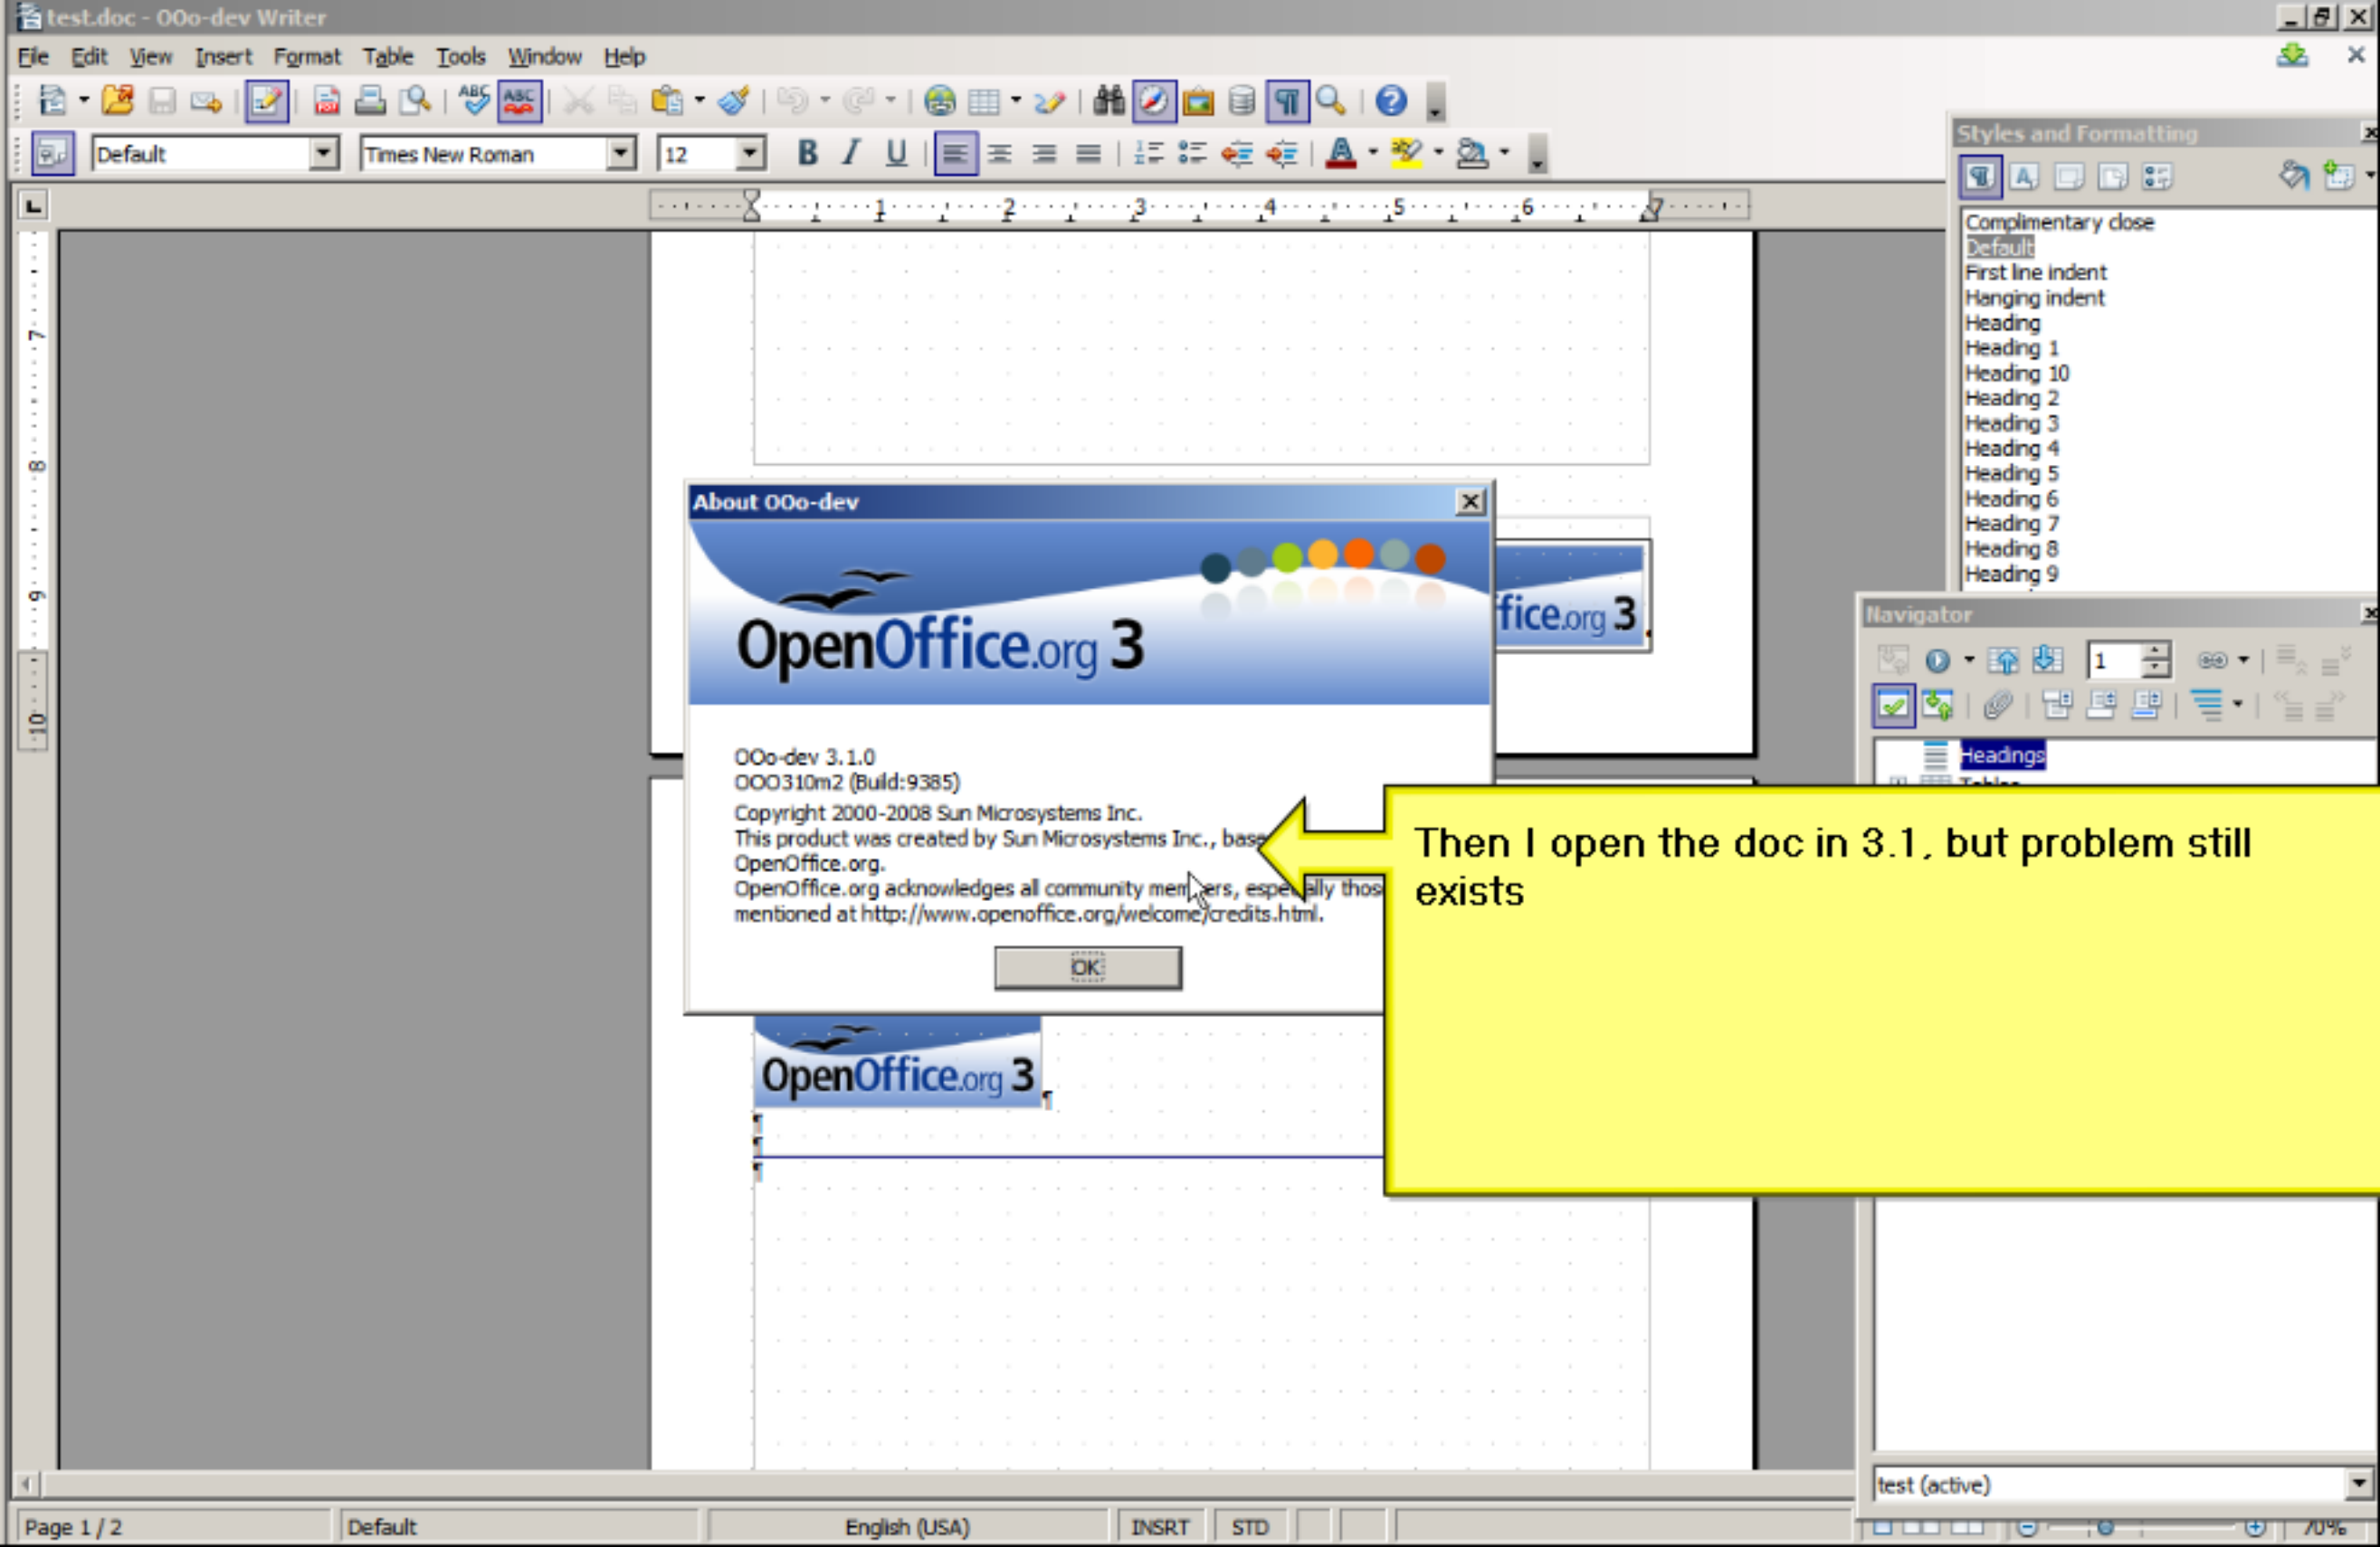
test.doc - OOo-dev Writer

File Edit View Insert Format Table Tools Window Help

Default | Times New Roman | 12

Styles and Formatting

Complimentary close
Default
First line indent
Hanging indent
Heading
Heading 1
Heading 10
Heading 2
Heading 3
Heading 4
Heading 5
Heading 6
Heading 7
Heading 8
Heading 9

Navigator

1

Headings

About OOo-dev

OpenOffice.org 3

OOo-dev 3.1.0
OOO310m2 (Build:9385)
Copyright 2000-2008 Sun Microsystems Inc.
This product was created by Sun Microsystems Inc., bas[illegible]
OpenOffice.org.
OpenOffice.org acknowledges all community mem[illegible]ers, espe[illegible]ally thos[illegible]
mentioned at http://www.openoffice.org/welcome/credits.html.

OK

Then I open the doc in 3.1, but problem still exists

OpenOffice.org 3

test (active)

Page 1 / 2 | Default | English (USA) | INSRT | STD | 70%